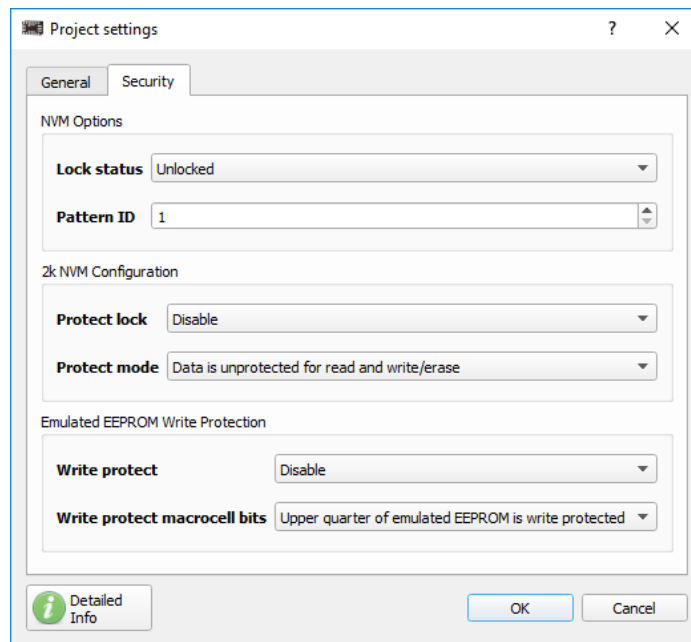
Project settings ? ×

General Security

NVM Options

Lock status Unlocked

Pattern ID 1

2k NVM Configuration

Protect lock Disable

Protect mode Data is unprotected for read and write/erase

Emulated EEPROM Write Protection

Write protect Disable

Write protect macrocell bits Upper quarter of emulated EEPROM is write protected

Detailed Info

OK Cancel